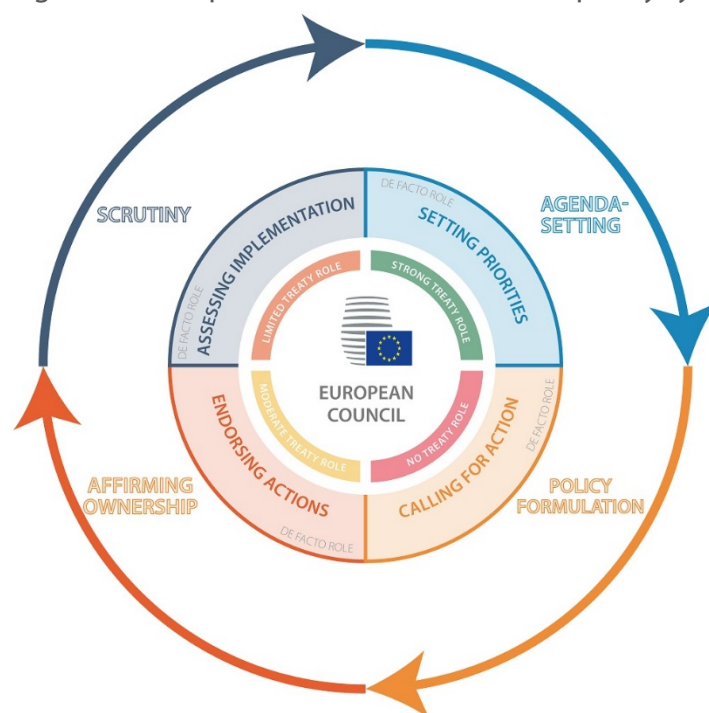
SCRUTINY

AGENDA-SETTING

POLICY FORMULATION

AFFIRMING OWNERSHIP

DE FACTO ROLE
ASSESSING IMPLEMENTATION

DE FACTO ROLE
SETTING PRIORITIES

DE FACTO ROLE
CALLING FOR ACTION

DE FACTO ROLE
ENDORSING ACTIONS

LIMITED TREATY ROLE

STRONG TREATY ROLE

NO TREATY ROLE

MODERATE TREATY ROLE

EUROPEAN COUNCIL